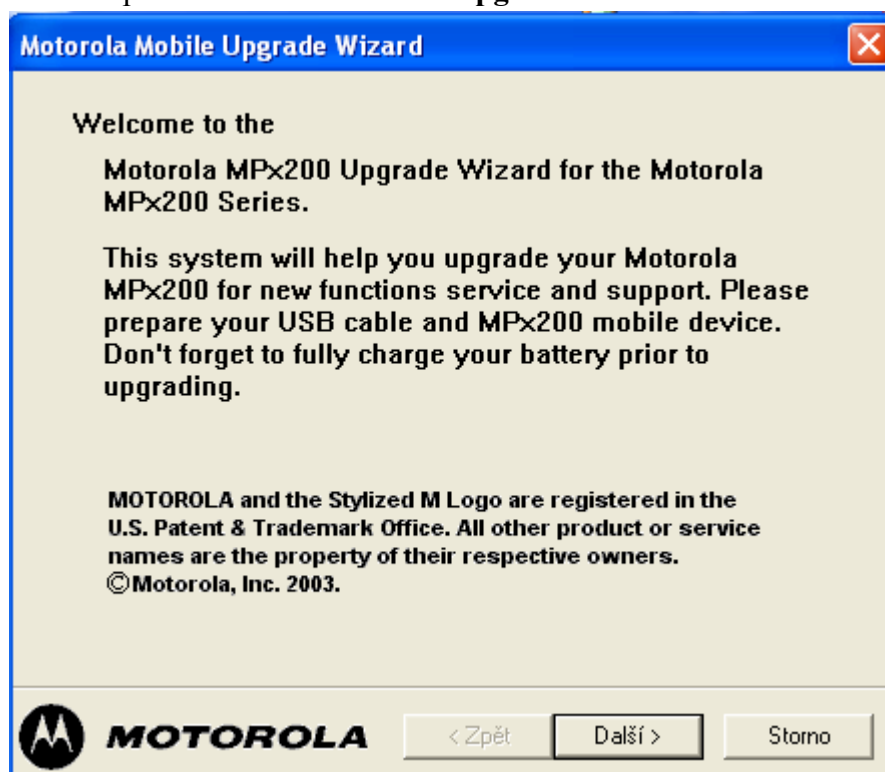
Motorola Mobile Upgrade Wizard

Welcome to the

Motorola MPx200 Upgrade Wizard for the Motorola MPx200 Series.

This system will help you upgrade your Motorola MPx200 for new functions service and support. Please prepare your USB cable and MPx200 mobile device. Don't forget to fully charge your battery prior to upgrading.

MOTOROLA and the Stylized M Logo are registered in the U.S. Patent & Trademark Office. All other product or service names are the property of their respective owners. ©Motorola, Inc. 2003.

MOTOROLA

< Zpět

Další >

Storno